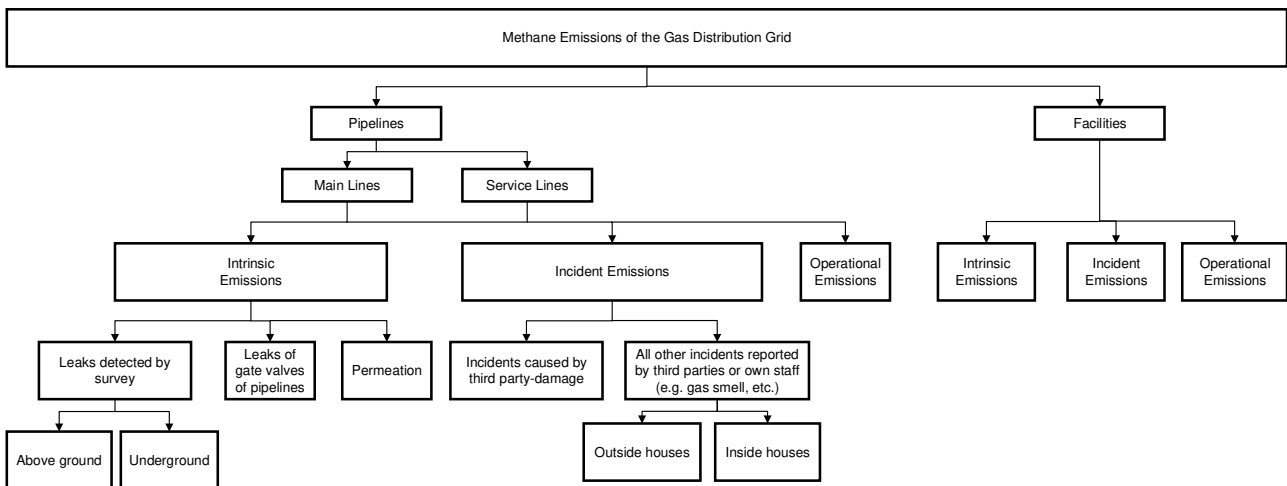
Methane Emissions of the Gas Distribution Grid

Pipelines

Facilities

Main Lines

Service Lines

Intrinsic Emissions

Incident Emissions

Operational Emissions

Intrinsic Emissions

Incident Emissions

Operational Emissions

Leaks detected by survey

Leaks of gate valves of pipelines

Permeation

Incidents caused by third party-damage

All other incidents reported by third parties or own staff (e.g. gas smell, etc.)

Above ground

Underground

Outside houses

Inside houses